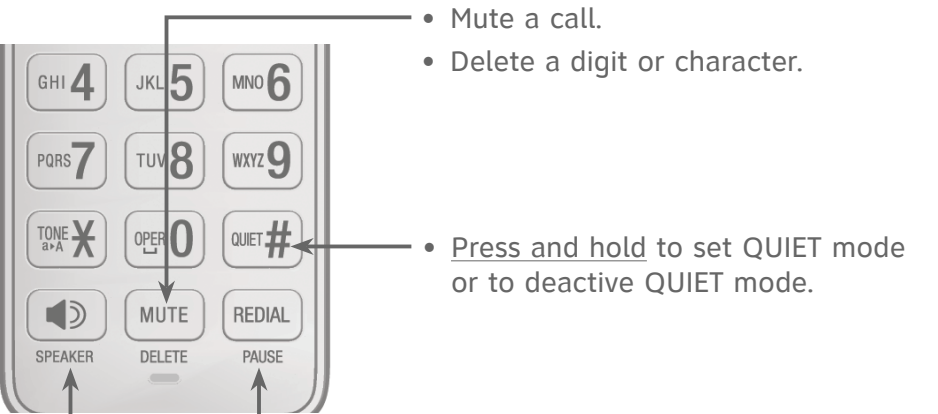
• Mute a call.
• Delete a digit or character.

GHI 4 JKL 5 MNO 6
PQRS 7 TUV 8 WXYZ 9
TONE a▸A * OPER ␣ 0 QUIET #

• Press and hold to set QUIET mode or to deactive QUIET mode.

MUTE REDIAL
SPEAKER DELETE PAUSE